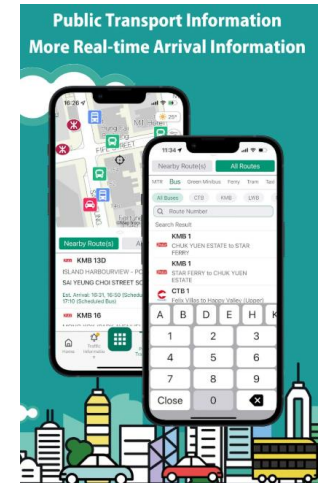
Public Transport Information
More Real-time Arrival Information

10:26
25°

Nearby Route(s)
Al

KMB 13D
ISLAND HARBOURVIEW - PO
SAI YEUNG CHOI STREET SO
Est. Arrival: 10:21, 10:50 (Schedule
17:10 (Scheduled Bus)

KMB 16

Home
Traffic Information

11:34

Nearby Route(s)
All Routes

MTR
Bus
Green Minibus
Ferry
Tram
Taxi

All Buses
CTB
KMB
LWB

Route Number

Search Result

KMB 1
CHUK YUEN ESTATE to STAR FERRY

KMB 1
STAR FERRY to CHUK YUEN ESTATE

CTB 1
Felix Villas to Happy Valley (Upper)

A B D F H K

1 2 3
4 5 6
7 8 9
Close 0